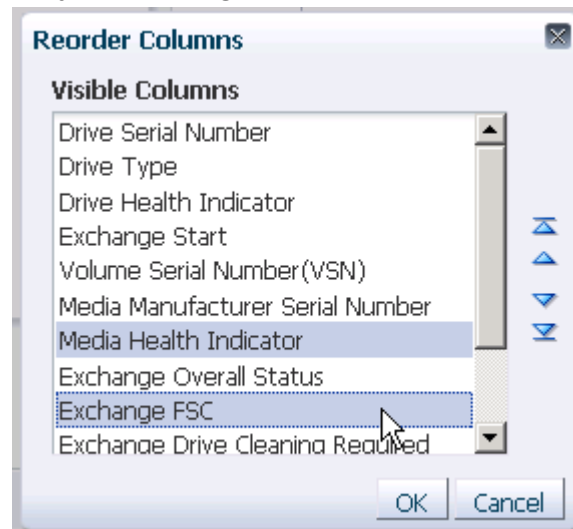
Reorder Columns

Visible Columns

Drive Serial Number
Drive Type
Drive Health Indicator
Exchange Start
Volume Serial Number(VSN)
Media Manufacturer Serial Number
Media Health Indicator
Exchange Overall Status
Exchange FSC
Exchange Drive Cleaning Required

OK Cancel